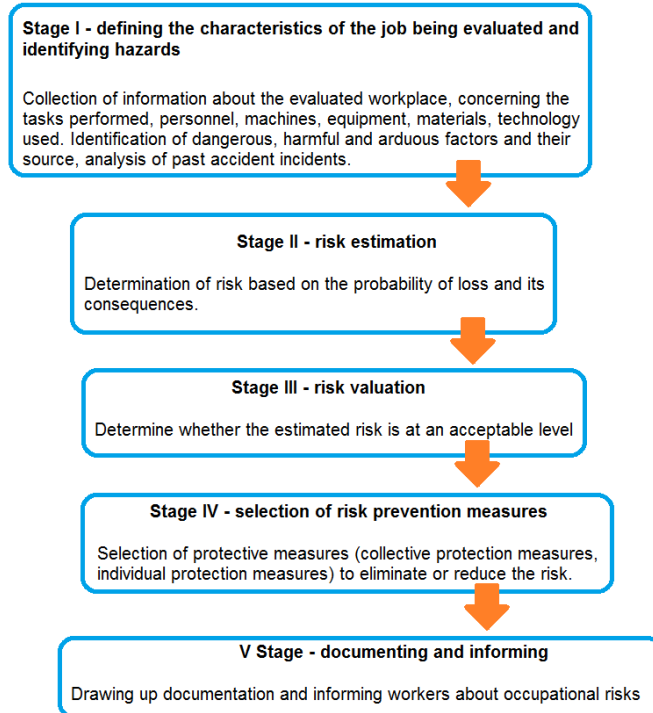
Stage I - defining the characteristics of the job being evaluated and identifying hazards

Collection of information about the evaluated workplace, concerning the tasks performed, personnel, machines, equipment, materials, technology used. Identification of dangerous, harmful and arduous factors and their source, analysis of past accident incidents.

Stage II - risk estimation

Determination of risk based on the probability of loss and its consequences.

Stage III - risk valuation

Determine whether the estimated risk is at an acceptable level

Stage IV - selection of risk prevention measures

Selection of protective measures (collective protection measures, individual protection measures) to eliminate or reduce the risk.

V Stage - documenting and informing

Drawing up documentation and informing workers about occupational risks